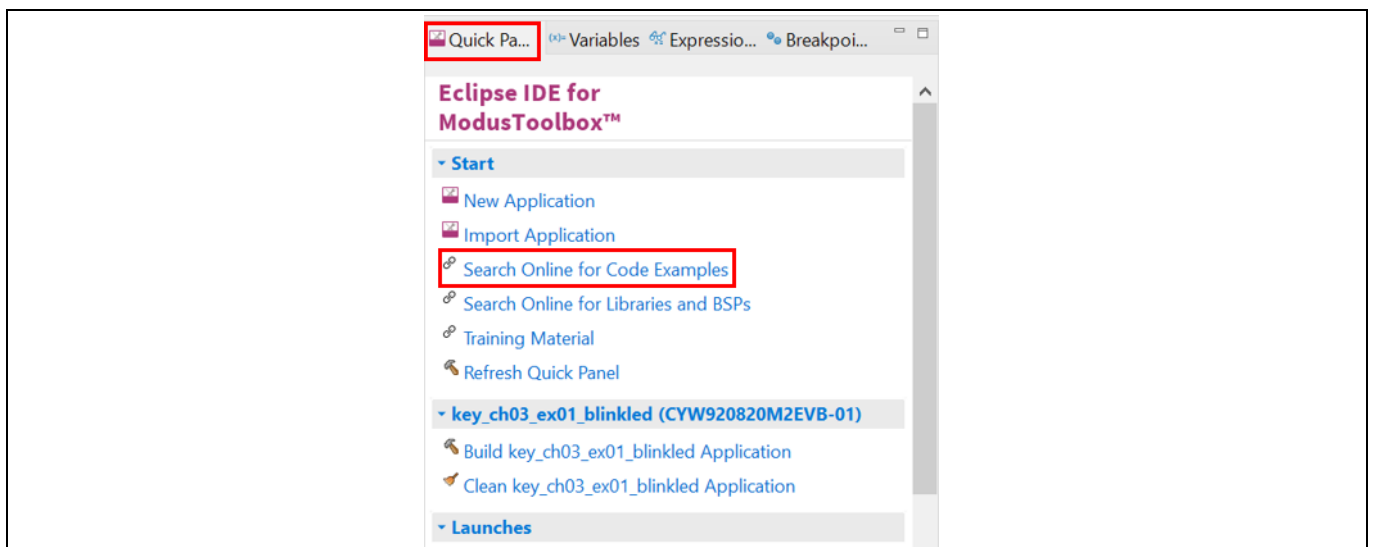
Quick Pa... (x)= Variables Expressio... Breakpoi...

Eclipse IDE for ModusToolbox™

Start

New Application

Import Application

Search Online for Code Examples

Search Online for Libraries and BSPs

Training Material

Refresh Quick Panel

key_ch03_ex01_blinkled (CYW920820M2EVB-01)

Build key_ch03_ex01_blinkled Application

Clean key_ch03_ex01_blinkled Application

Launches